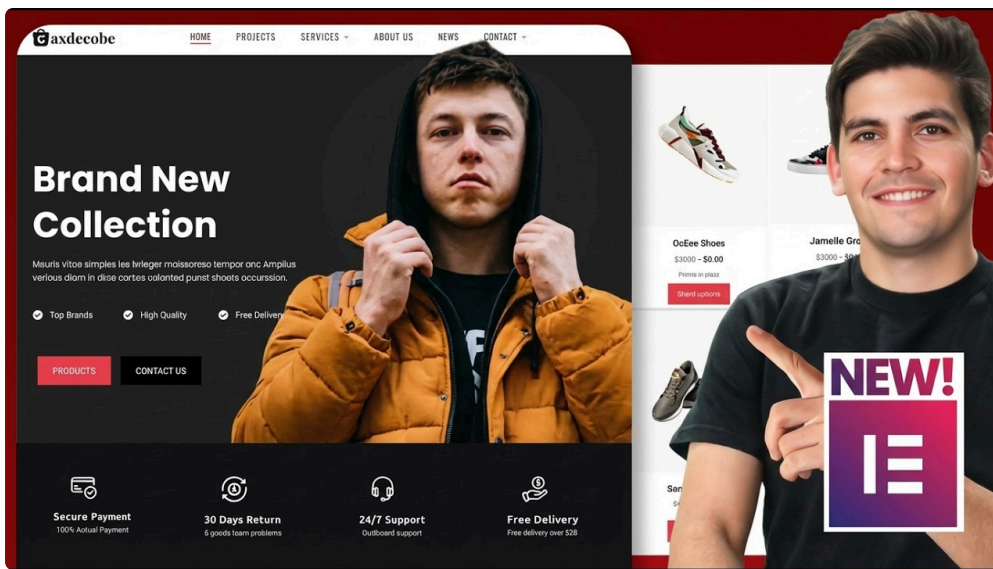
axdecobe

HOME PROJECTS SERVICES ABOUT US NEWS CONTACT

Brand New Collection

Mauris vitoe simples les lvleger moissoreso tempor onc Ampilus verious diam in dise cortes colanted punst shoets occurssion.

Top Brands High Quality Free Delivery

PRODUCTS CONTACT US

Secure Payment
100% Actual Payment

30 Days Return
6 goods team problems

24/7 Support
Outboard support

Free Delivery
Free delivery over $28

OcEee Shoes
$3000 - $0.00
Primie in plazz
Shard options

Jamelle Gro
$3000 - $0

San

NEW!